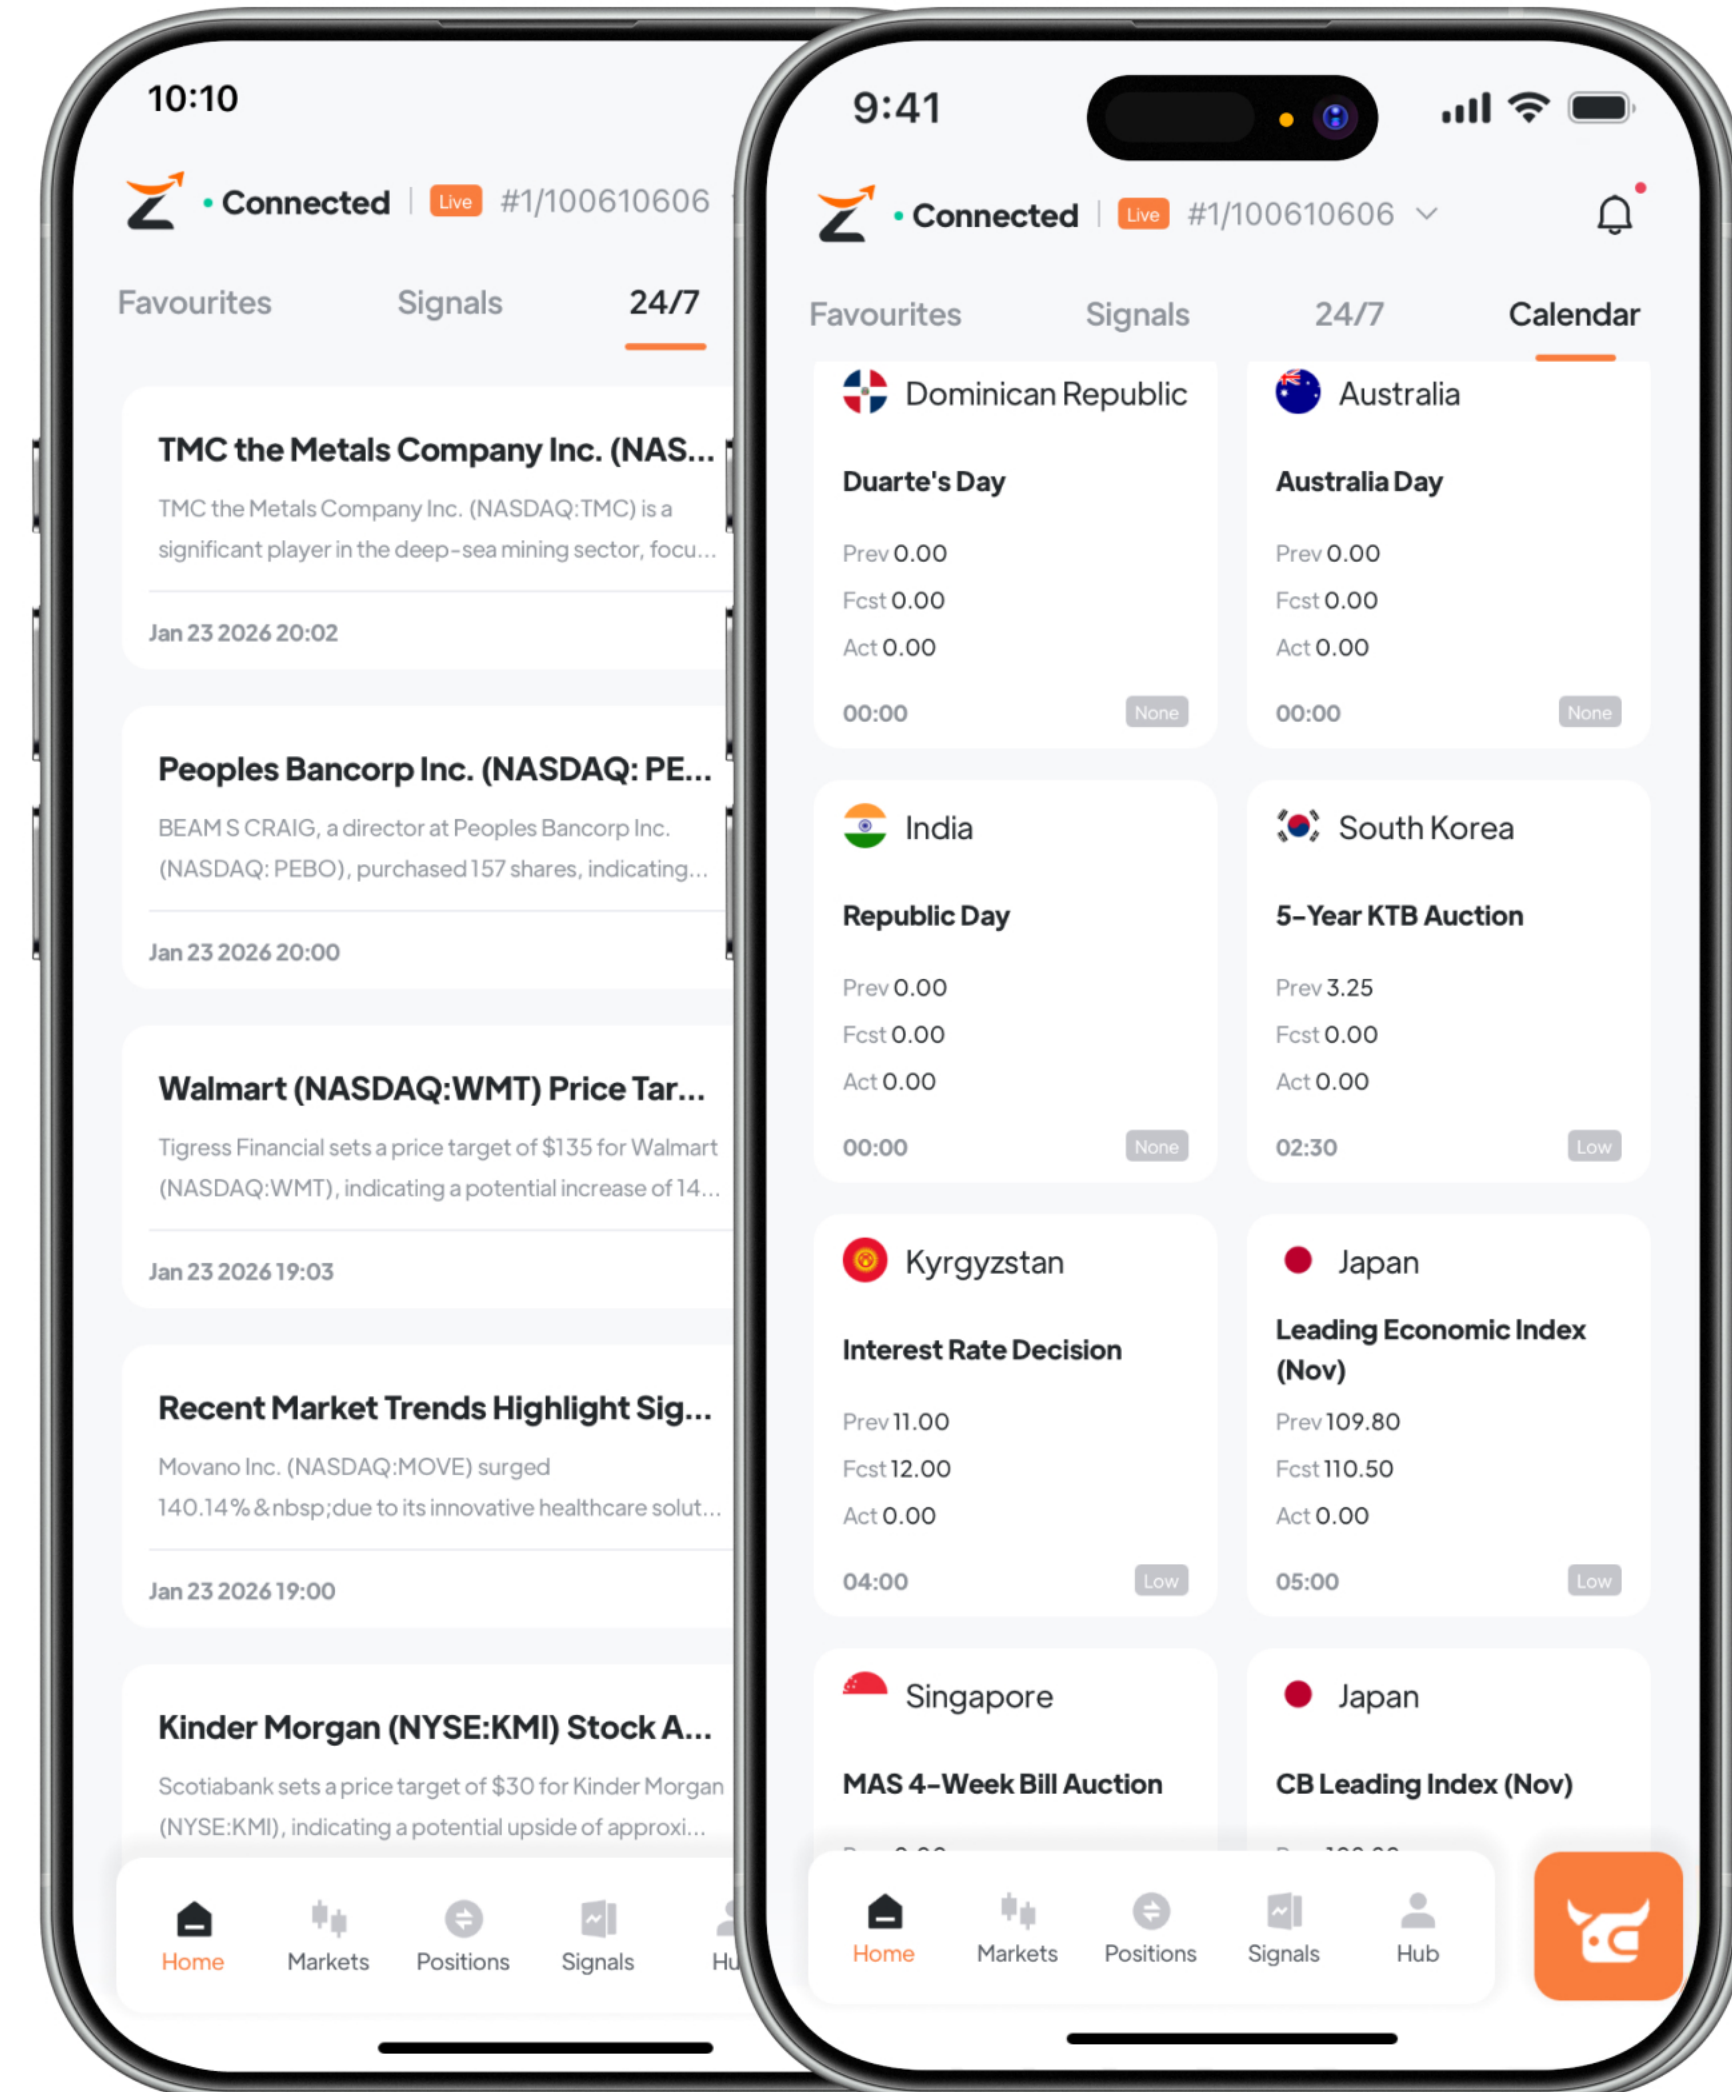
10:10

• Connected | Live #1/100610606

Favourites Signals 24/7

TMC the Metals Company Inc. (NAS...
TMC the Metals Company Inc. (NASDAQ:TMC) is a significant player in the deep-sea mining sector, focu...
Jan 23 2026 20:02

Peoples Bancorp Inc. (NASDAQ: PE...
BEAM S CRAIG, a director at Peoples Bancorp Inc. (NASDAQ: PEBO), purchased 157 shares, indicating...
Jan 23 2026 20:00

Walmart (NASDAQ:WMT) Price Tar...
Tigress Financial sets a price target of $135 for Walmart (NASDAQ:WMT), indicating a potential increase of 14...
Jan 23 2026 19:03

Recent Market Trends Highlight Sig...
Movano Inc. (NASDAQ:MOVE) surged 140.14%&nbsp;due to its innovative healthcare solut...
Jan 23 2026 19:00

Kinder Morgan (NYSE:KMI) Stock A...
Scotiabank sets a price target of $30 for Kinder Morgan (NYSE:KMI), indicating a potential upside of approxi...

Home Markets Positions Signals Hu

9:41

• Connected | Live #1/100610606

Favourites Signals 24/7 Calendar

Dominican Republic
Duarte's Day
Prev 0.00
Fcst 0.00
Act 0.00
00:00 None

Australia
Australia Day
Prev 0.00
Fcst 0.00
Act 0.00
00:00 None

India
Republic Day
Prev 0.00
Fcst 0.00
Act 0.00
00:00 None

South Korea
5-Year KTB Auction
Prev 3.25
Fcst 0.00
Act 0.00
02:30 Low

Kyrgyzstan
Interest Rate Decision
Prev 11.00
Fcst 12.00
Act 0.00
04:00 Low

Japan
Leading Economic Index (Nov)
Prev 109.80
Fcst 110.50
Act 0.00
05:00 Low

Singapore
MAS 4-Week Bill Auction

Japan
CB Leading Index (Nov)

Home Markets Positions Signals Hub